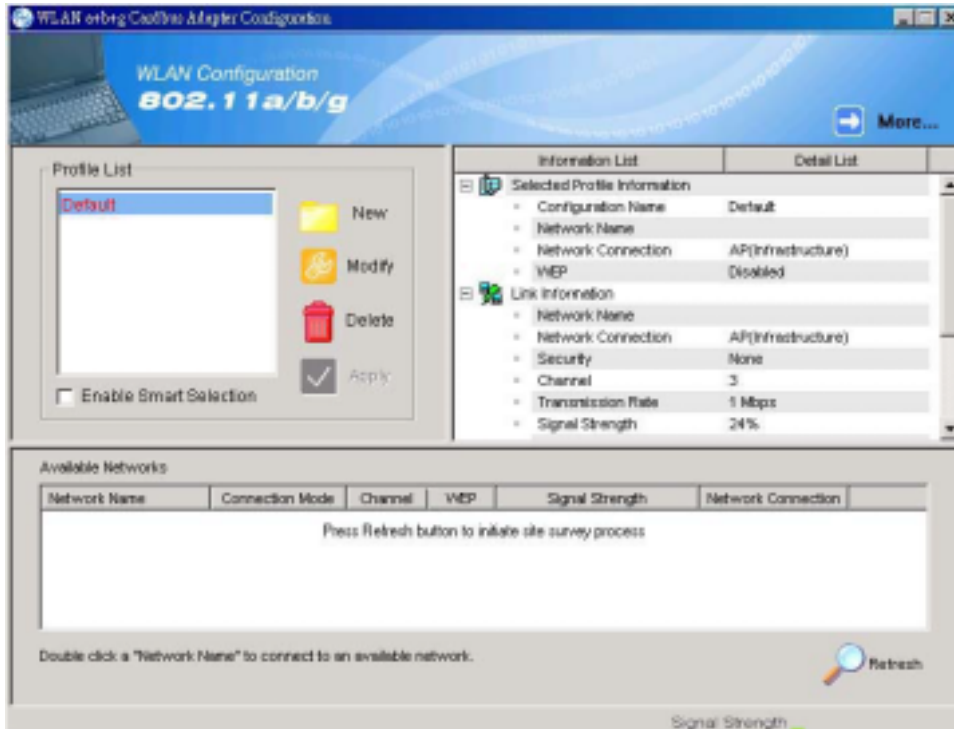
WLAN a/b/g CardBus Adapter Configuration

WLAN Configuration
802.11a/b/g

More...

Profile List

Default

New

Modify

Delete

Apply

Enable Smart Selection

| Information List | Detail List |
|---|---|
| Selected Profile Information | |
| Configuration Name | Default |
| Network Name | |
| Network Connection | AP(Infrastructure) |
| WEP | Disabled |
| Link Information | |
| Network Name | |
| Network Connection | AP(Infrastructure) |
| Security | None |
| Channel | 3 |
| Transmission Rate | 1 Mbps |
| Signal Strength | 24% |

Available Networks

| Network Name | Connection Mode | Channel | WEP | Signal Strength | Network Connection |
|---|---|---|---|---|---|

Press Refresh button to initiate site survey process

Double click a "Network Name" to connect to an available network.

Refresh

Signal Strength